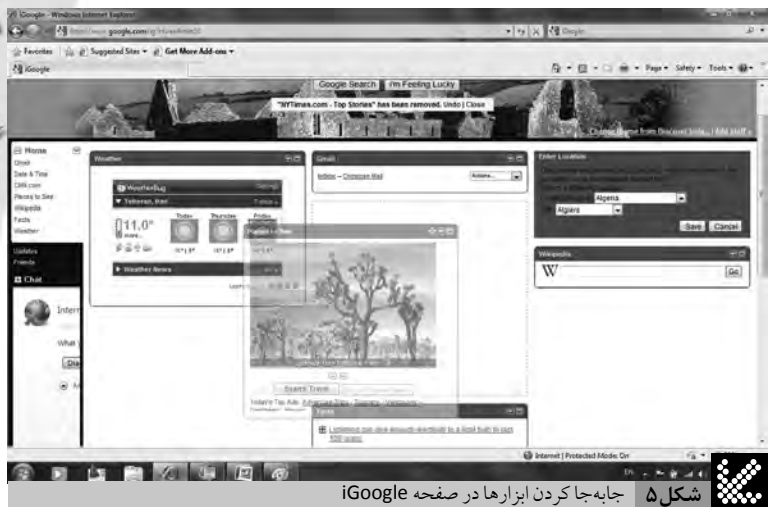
iGoogle - Windows Internet Explorer
http://www.google.com/ig?hl=en
Google
Favorites | Suggested Sites ▾ | Get More Add-ons ▾
iGoogle
Page ▾ Safety ▾ Tools ▾
Google Search | I'm Feeling Lucky
"NYTimes.com - Top Stories" has been removed. Undo | Close
Change theme from Discover Iran... | Add stuff »
Home
Gmail
Date & Time
CNN.com
Places to See
Wikipedia
Facts
Weather
Gadgets
Friends
Chat
Internet
What
Weather
WeatherBug
Tehran, Iran
11.0°
Today
Thursday
Friday
Weather News
Gmail
Inbox — Compose Mail
Actions...
Places to See
Search Travel
Enter Location
Algeria
Algeria
Save | Cancel
Wikipedia
W
Go
Facts
Internet | Protected Mode: On
شکل۵ جابه‌جا کردن ابزارها در صفحه iGoogle